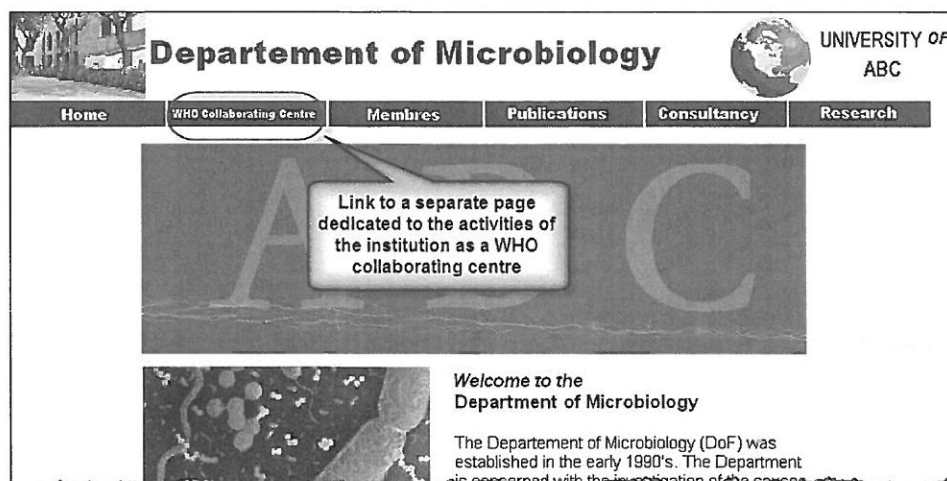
Departement of Microbiology

UNIVERSITY OF ABC

Home | WHO Collaborating Centre | Membres | Publications | Consultancy | Research

Link to a separate page dedicated to the activities of the institution as a WHO collaborating centre

ABC

Welcome to the
Department of Microbiology

The Departement of Microbiology (DoF) was established in the early 1990's. The Department is concerned with the investigation of the causes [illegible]